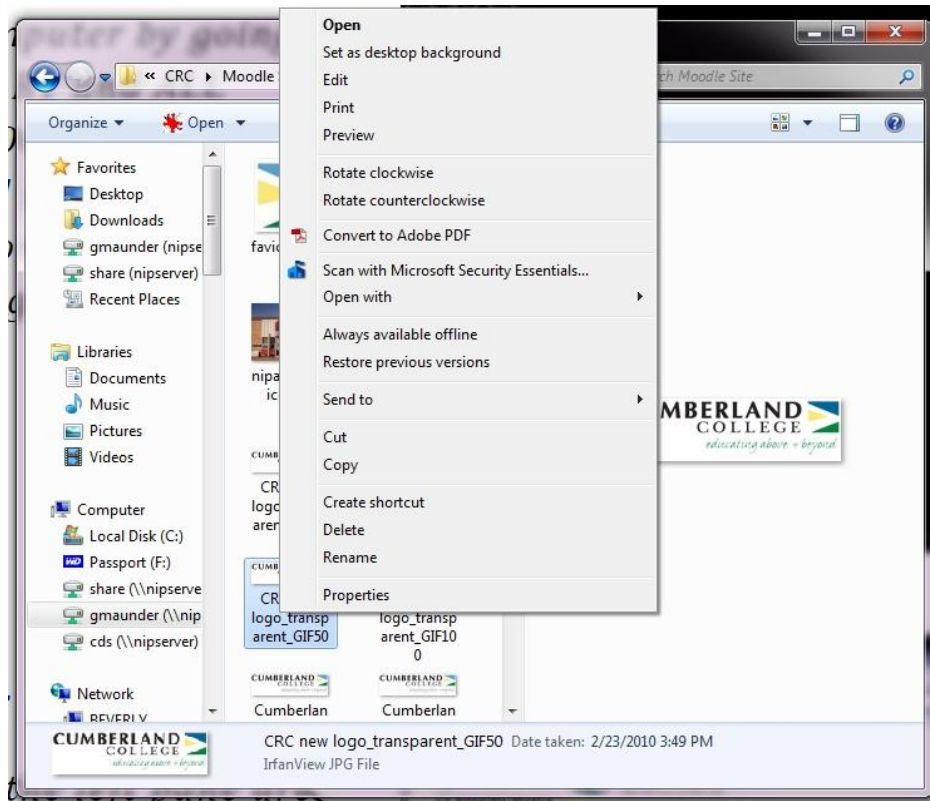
puter by goin

« CRC ▸ Moodle

ch Moodle Site

Organize ▾ Open ▾

Favorites
Desktop
Downloads
gmaunder (nipse
share (nipserver)
Recent Places

Libraries
Documents
Music
Pictures
Videos

Computer
Local Disk (C:)
Passport (F:)
share (\\nipserve
gmaunder (\\nip
cds (\\nipserver)

Network
BEVERLY

favic

nipa
ic

CUMB
CR
logo
arent

CUMB
CR
logo_transp
arent_GIF50

logo_transp
arent_GIF10
0

CUMBERLAND COLLEGE
Cumberlan

CUMBERLAND COLLEGE
Cumberlan

Open
Set as desktop background
Edit
Print
Preview
Rotate clockwise
Rotate counterclockwise
Convert to Adobe PDF
Scan with Microsoft Security Essentials...
Open with
Always available offline
Restore previous versions
Send to
Cut
Copy
Create shortcut
Delete
Rename
Properties

MBERLAND
COLLEGE
educating above + beyond

CUMBERLAND
COLLEGE
educating above + beyond

CRC new logo_transparent_GIF50 Date taken: 2/23/2010 3:49 PM
IrfanView JPG File